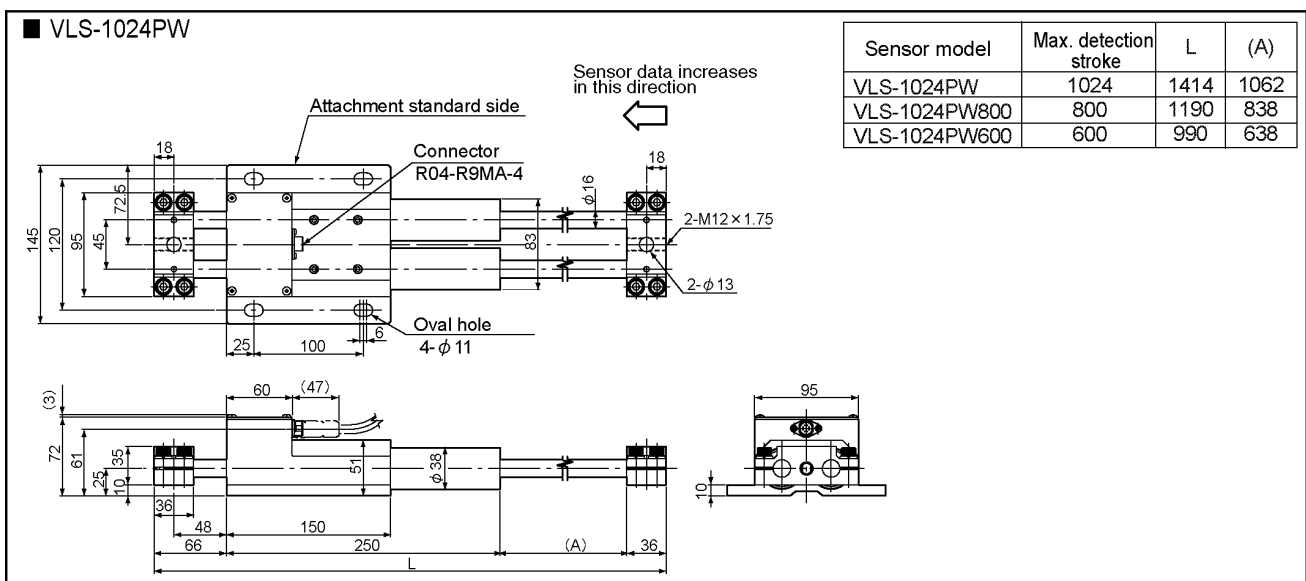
■ VLS-1024PW

| Sensor model | Max. detection stroke | L | (A) |
|---|---|---|---|
| VLS-1024PW | 1024 | 1414 | 1062 |
| VLS-1024PW800 | 800 | 1190 | 838 |
| VLS-1024PW600 | 600 | 990 | 638 |

Sensor data increases in this direction

Attachment standard side

Connector
R04-R9MA-4

18
72.5
145
120
95
45
$\phi 16$
83
18
2-M12×1.75
2-$\phi$13
Oval hole
4-$\phi$ 11
6
25
100

(3)
60
(47)
72
61
25
35
10
51
$\phi 38$
36
48
150
66
250
(A)
36
L

95
10